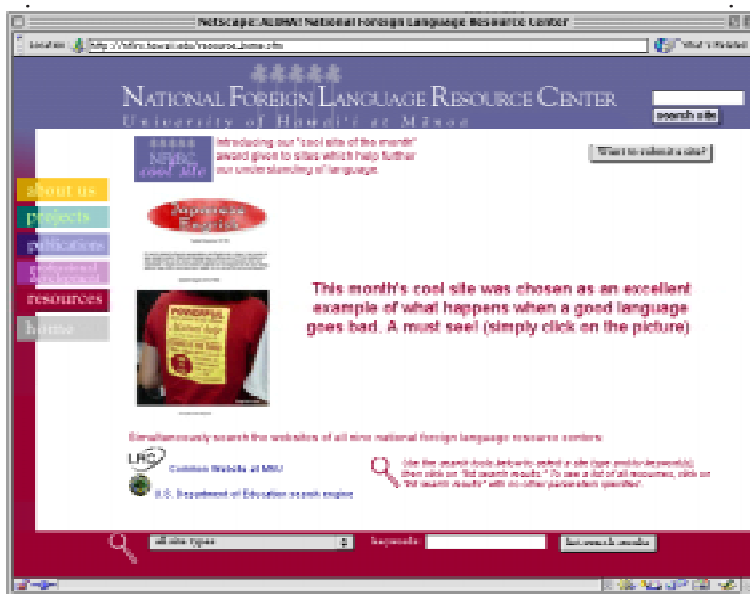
Netscape: NFLRC National Foreign Language Resource Center

Location: http://nflrc.hawaii.edu/resource_home.cfm

What's Related

NATIONAL FOREIGN LANGUAGE RESOURCE CENTER

University of Hawai'i at Mānoa

search site

NFLRC cool site

Introducing our "cool site of the month" award given to sites which help further our understanding of language.

Want to submit a site?

about us

projects

publications

professional development

resources

home

Engrish

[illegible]

This month's cool site was chosen as an excellent example of what happens when a good language goes bad. A must see! (simply click on the picture)

Simultaneously search the websites of all nine national foreign language resource centers:

LRC Common Website at MSU

U.S. Department of Education search engine

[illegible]

all site types

keywords

list search results